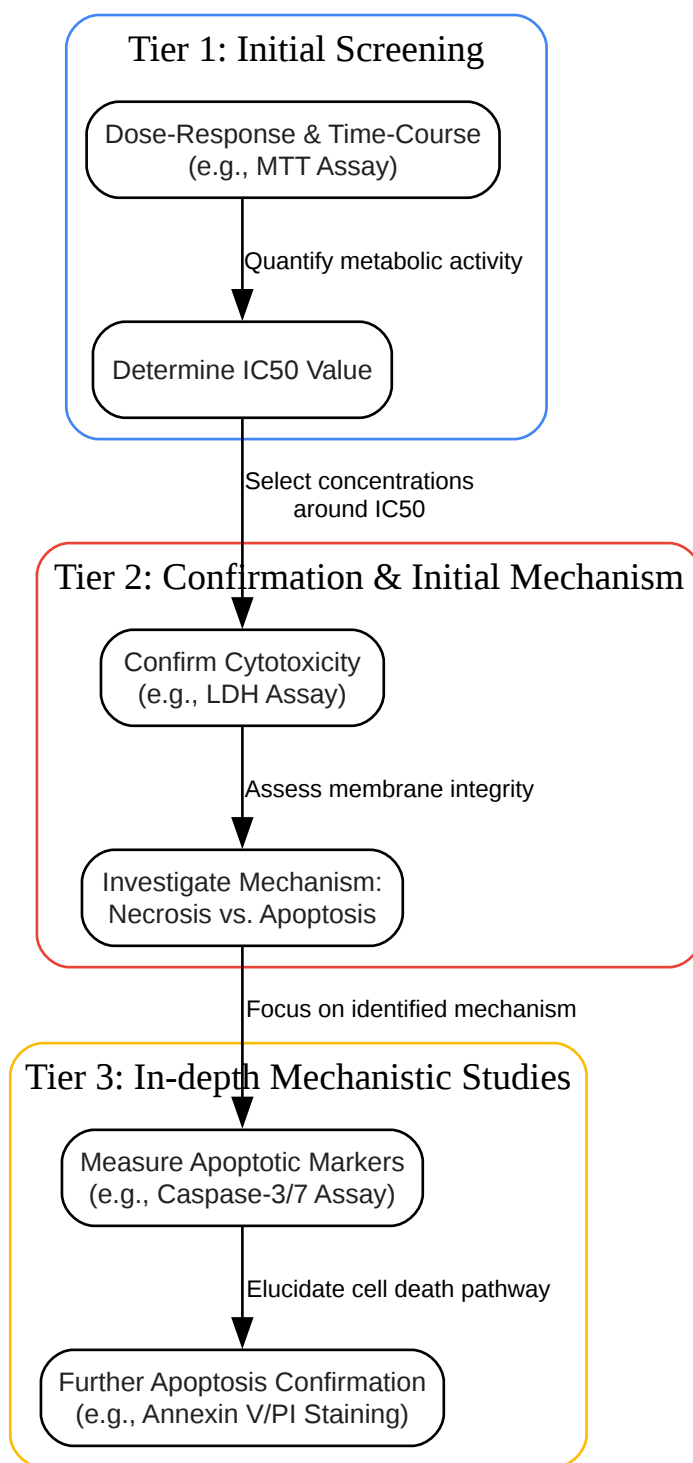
Tier 1: Initial Screening

Dose-Response & Time-Course
(e.g., MTT Assay)

Quantify metabolic activity

Determine IC50 Value

Select concentrations
around IC50

Tier 2: Confirmation & Initial Mechanism

Confirm Cytotoxicity
(e.g., LDH Assay)

Assess membrane integrity

Investigate Mechanism:
Necrosis vs. Apoptosis

Focus on identified mechanism

Tier 3: In-depth Mechanistic Studies

Measure Apoptotic Markers
(e.g., Caspase-3/7 Assay)

Elucidate cell death pathway

Further Apoptosis Confirmation
(e.g., Annexin V/PI Staining)